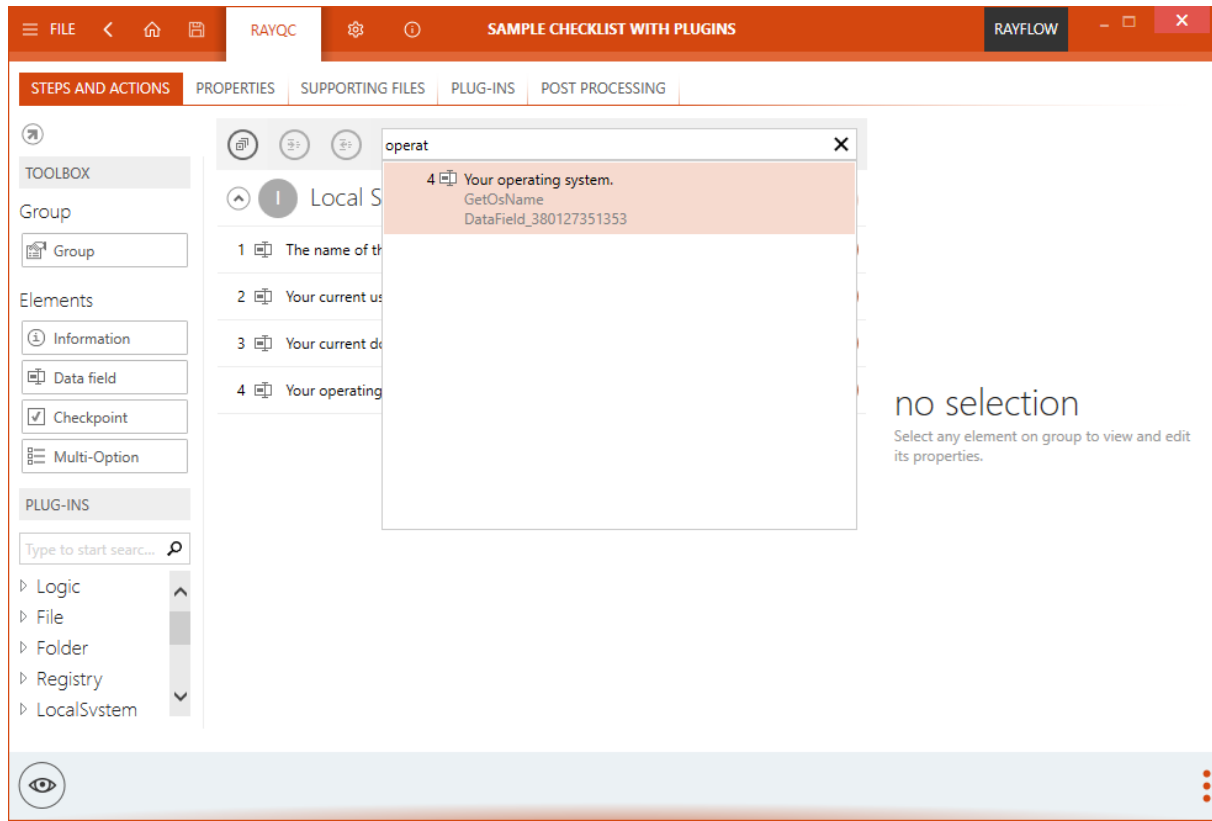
FILE

RAYQC

SAMPLE CHECKLIST WITH PLUGINS

RAYFLOW

STEPS AND ACTIONS | PROPERTIES | SUPPORTING FILES | PLUG-INS | POST PROCESSING

TOOLBOX

Group

Group

Elements

Information

Data field

Checkpoint

Multi-Option

PLUG-INS

Type to start searc...

Logic
File
Folder
Registry
LocalSystem

operat

4 Your operating system.
GetOsName
DataField_380127351353

I Local S

1 The name of th

2 Your current us

3 Your current do

4 Your operating

no selection

Select any element on group to view and edit its properties.